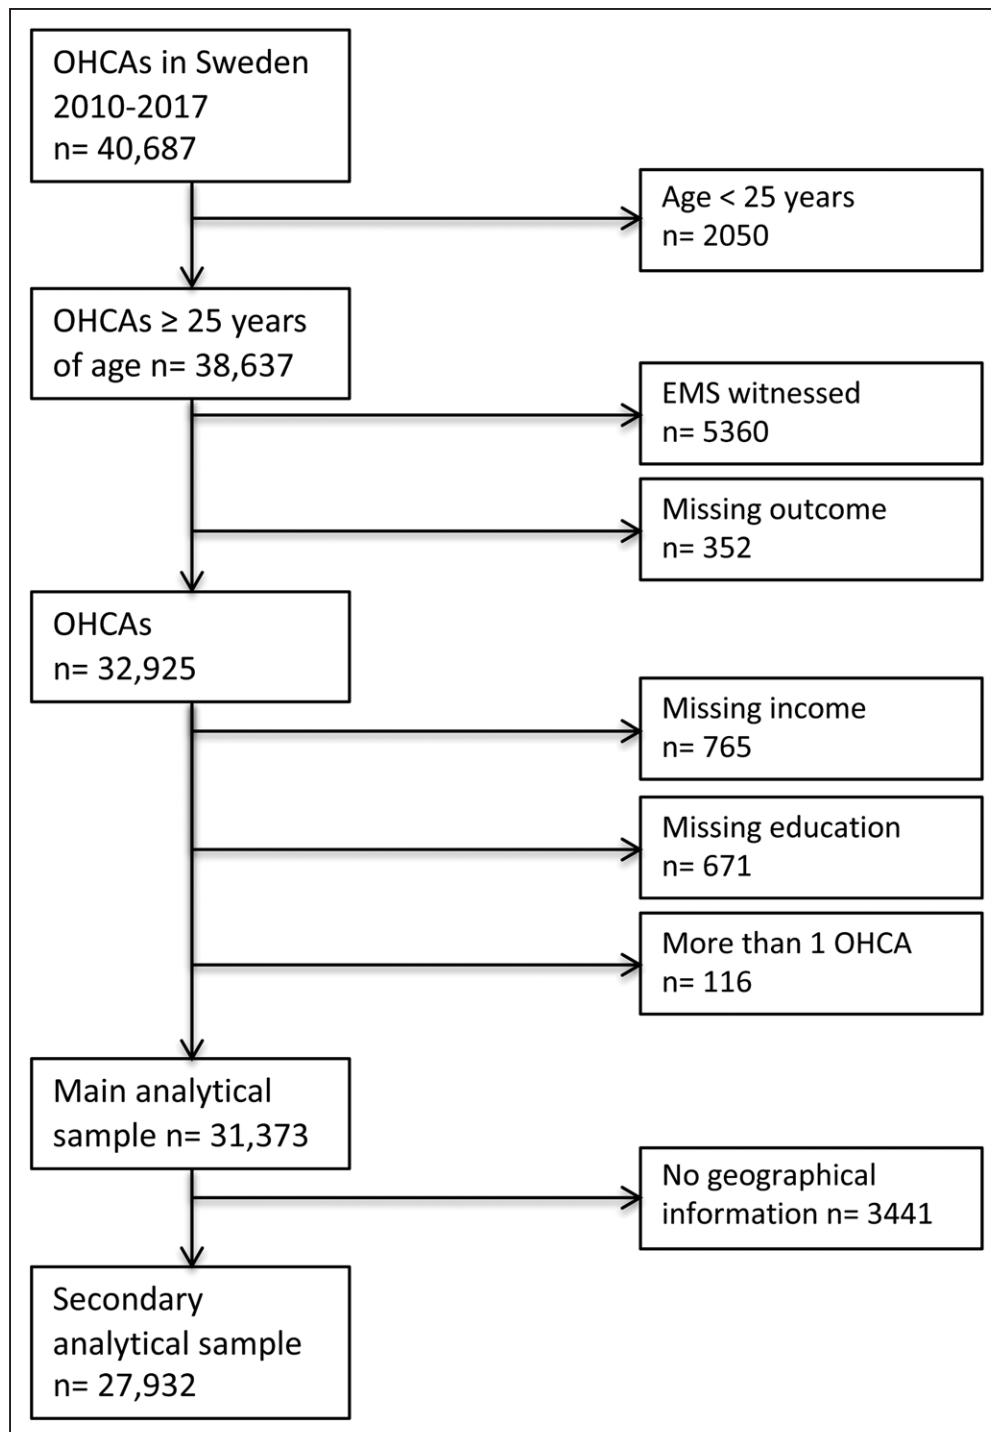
OHCAs in Sweden 2010-2017
n= 40,687

Age < 25 years
n= 2050

OHCAs ≥ 25 years of age n= 38,637

EMS witnessed
n= 5360

Missing outcome
n= 352

OHCAs
n= 32,925

Missing income
n= 765

Missing education
n= 671

More than 1 OHCA
n= 116

Main analytical sample n= 31,373

No geographical information n= 3441

Secondary analytical sample
n= 27,932